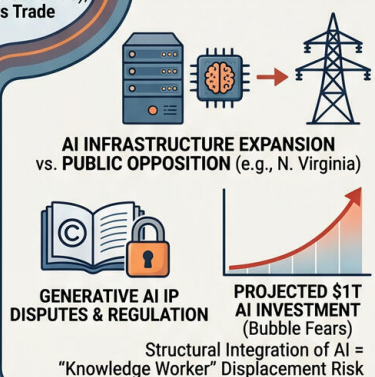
s Trade

AI INFRASTRUCTURE EXPANSION vs. PUBLIC OPPOSITION (e.g., N. Virginia)

GENERATIVE AI IP DISPUTES & REGULATION

PROJECTED $1T AI INVESTMENT (Bubble Fears)

Structural Integration of AI = "Knowledge Worker" Displacement Risk